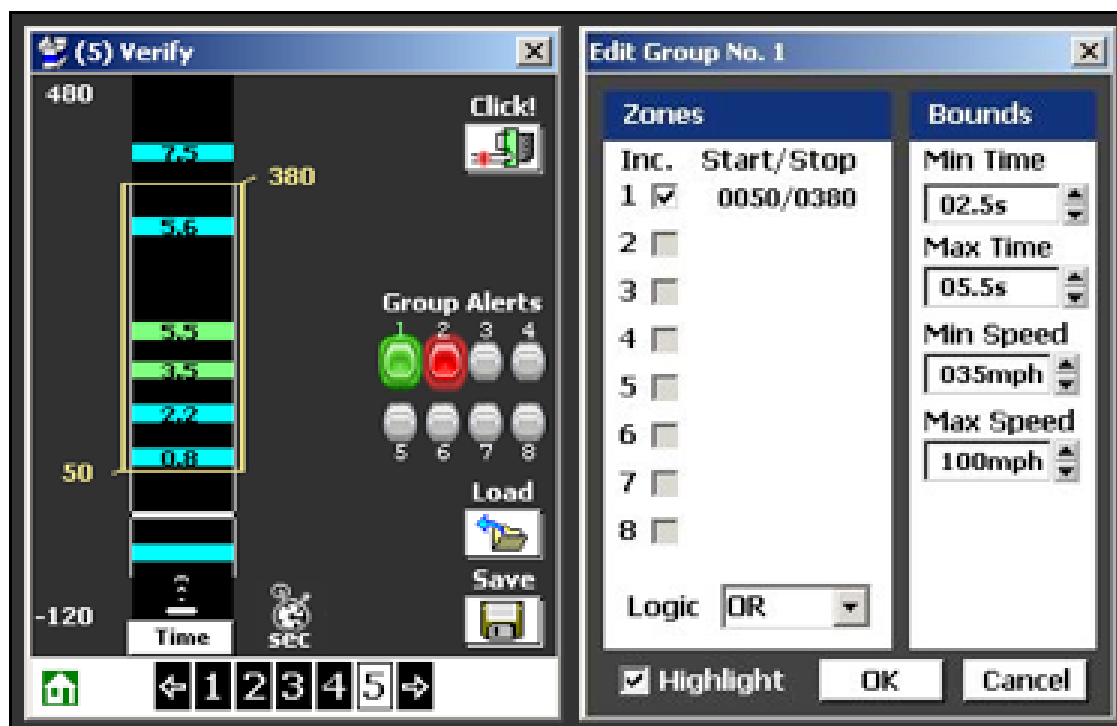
(5) Verify

480

7.5

380

5.6

5.3

3.5

2.2

0.8

50

-120

Time

sec

Click!

Group Alerts

1 2 3 4

5 6 7 8

Load

Save

1 2 3 4 5

Edit Group No. 1

Zones

Inc. Start/Stop

1 ☑ 0050/0380

2

3

4

5

6

7

8

Logic OR

Bounds

Min Time

02.5s

Max Time

05.5s

Min Speed

035mph

Max Speed

100mph

☑ Highlight

OK

Cancel